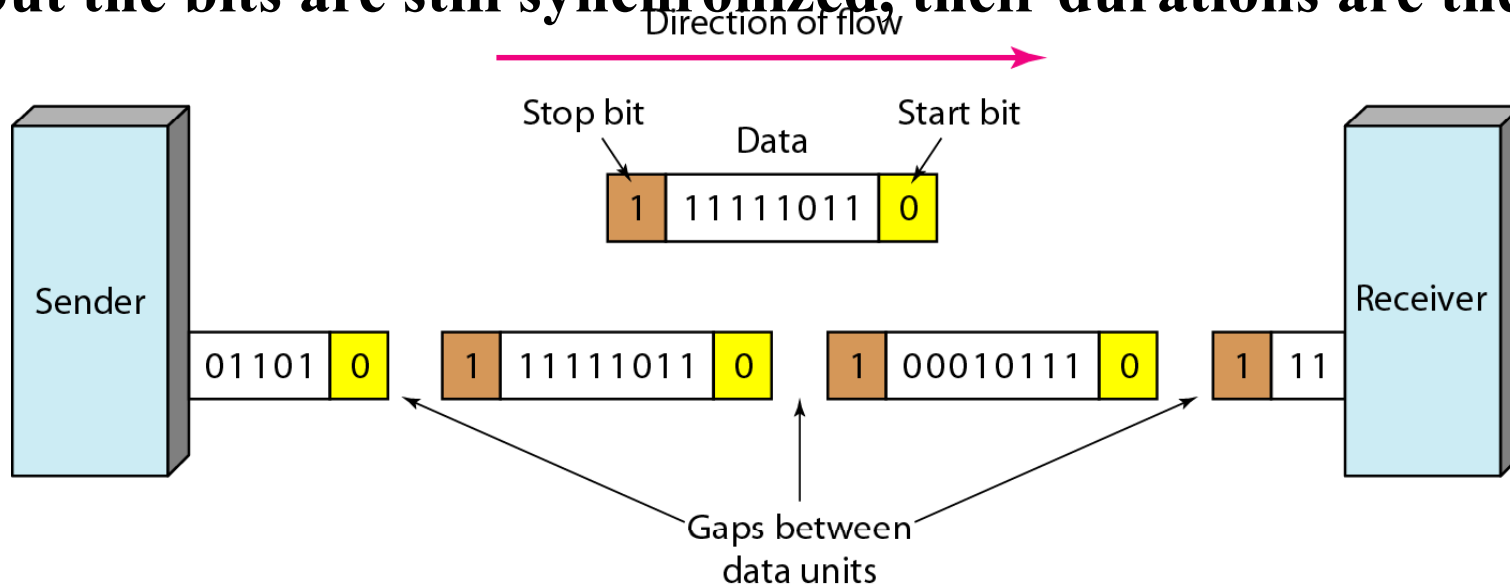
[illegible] the bits are still synchronized; their durations are the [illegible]

Direction of flow

Stop bit

Data

Start bit

1 11111011 0

Sender

01101 0

1 11111011 0

1 00010111 0

1 11

Receiver

Gaps between data units